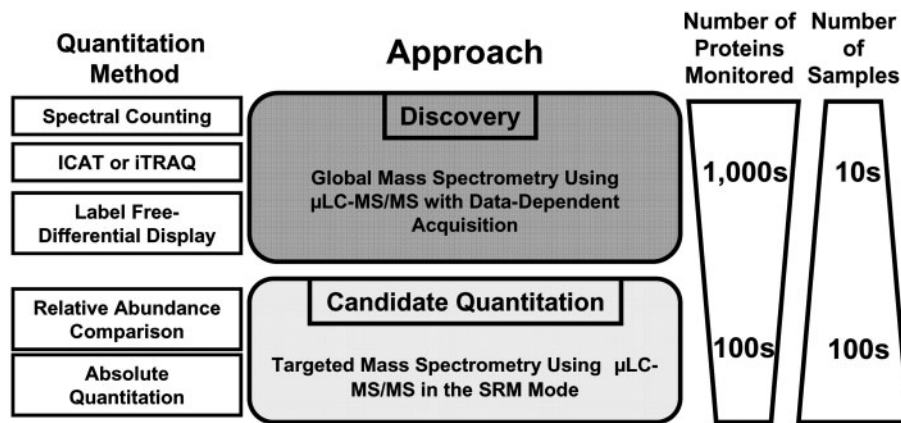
Quantitation Method

Approach

Number of Proteins Monitored

Number of Samples

Spectral Counting

ICAT or iTRAQ

Label Free-Differential Display

Discovery

Global Mass Spectrometry Using µLC-MS/MS with Data-Dependent Acquisition

1,000s

10s

Relative Abundance Comparison

Absolute Quantitation

Candidate Quantitation

Targeted Mass Spectrometry Using µLC-MS/MS in the SRM Mode

100s

100s